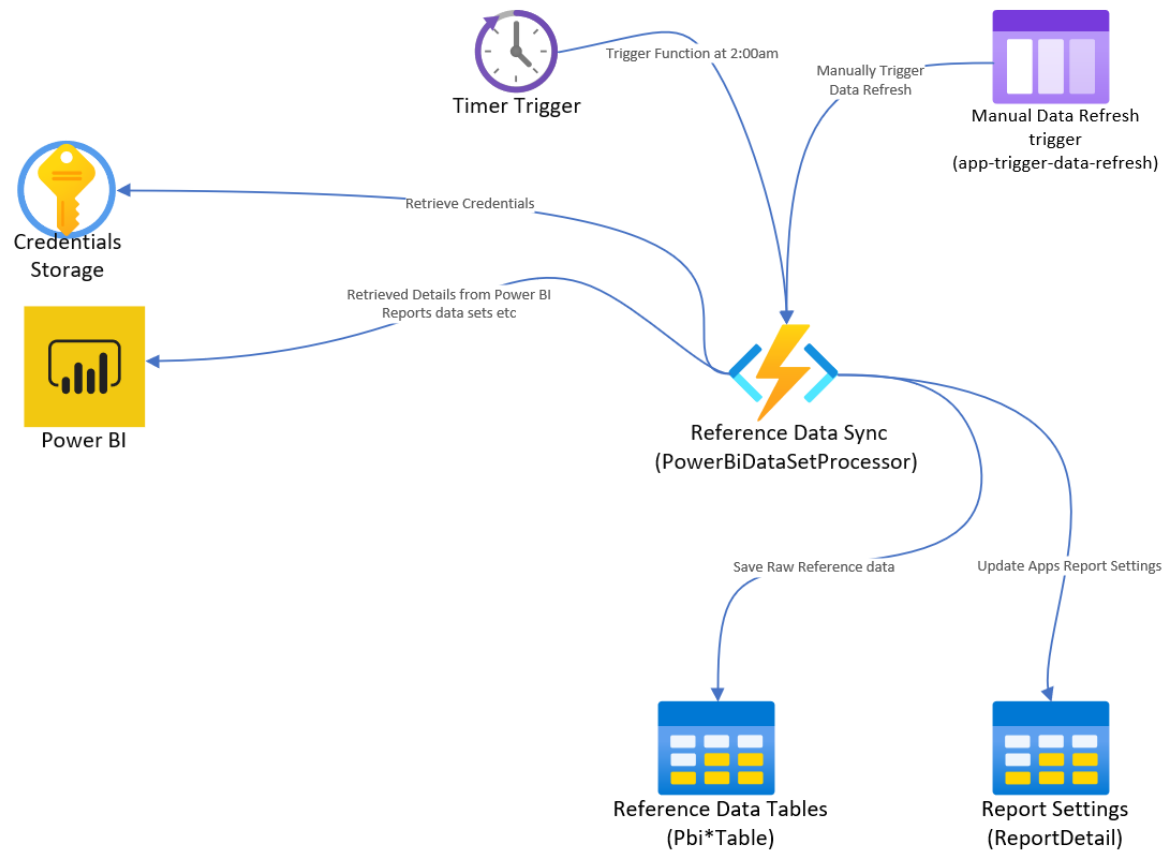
Timer Trigger

Trigger Function at 2:00am

Manually Trigger Data Refresh

Manual Data Refresh trigger (app-trigger-data-refresh)

Credentials Storage

Retrieve Credentials

Retrieved Details from Power BI Reports data sets etc

Power BI

Reference Data Sync (PowerBiDataSetProcessor)

Save Raw Reference data

Update Apps Report Settings

Reference Data Tables (Pbi*Table)

Report Settings (ReportDetail)